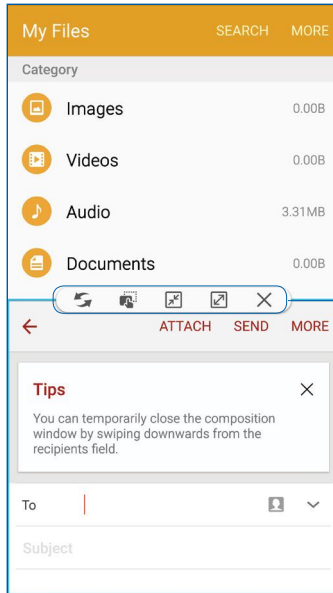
My Files SEARCH MORE

Category

Images 0.00B

Videos 0.00B

Audio 3.31MB

Documents 0.00B

ATTACH SEND MORE

Tips

You can temporarily close the composition window by swiping downwards from the recipients field.

To

Subject